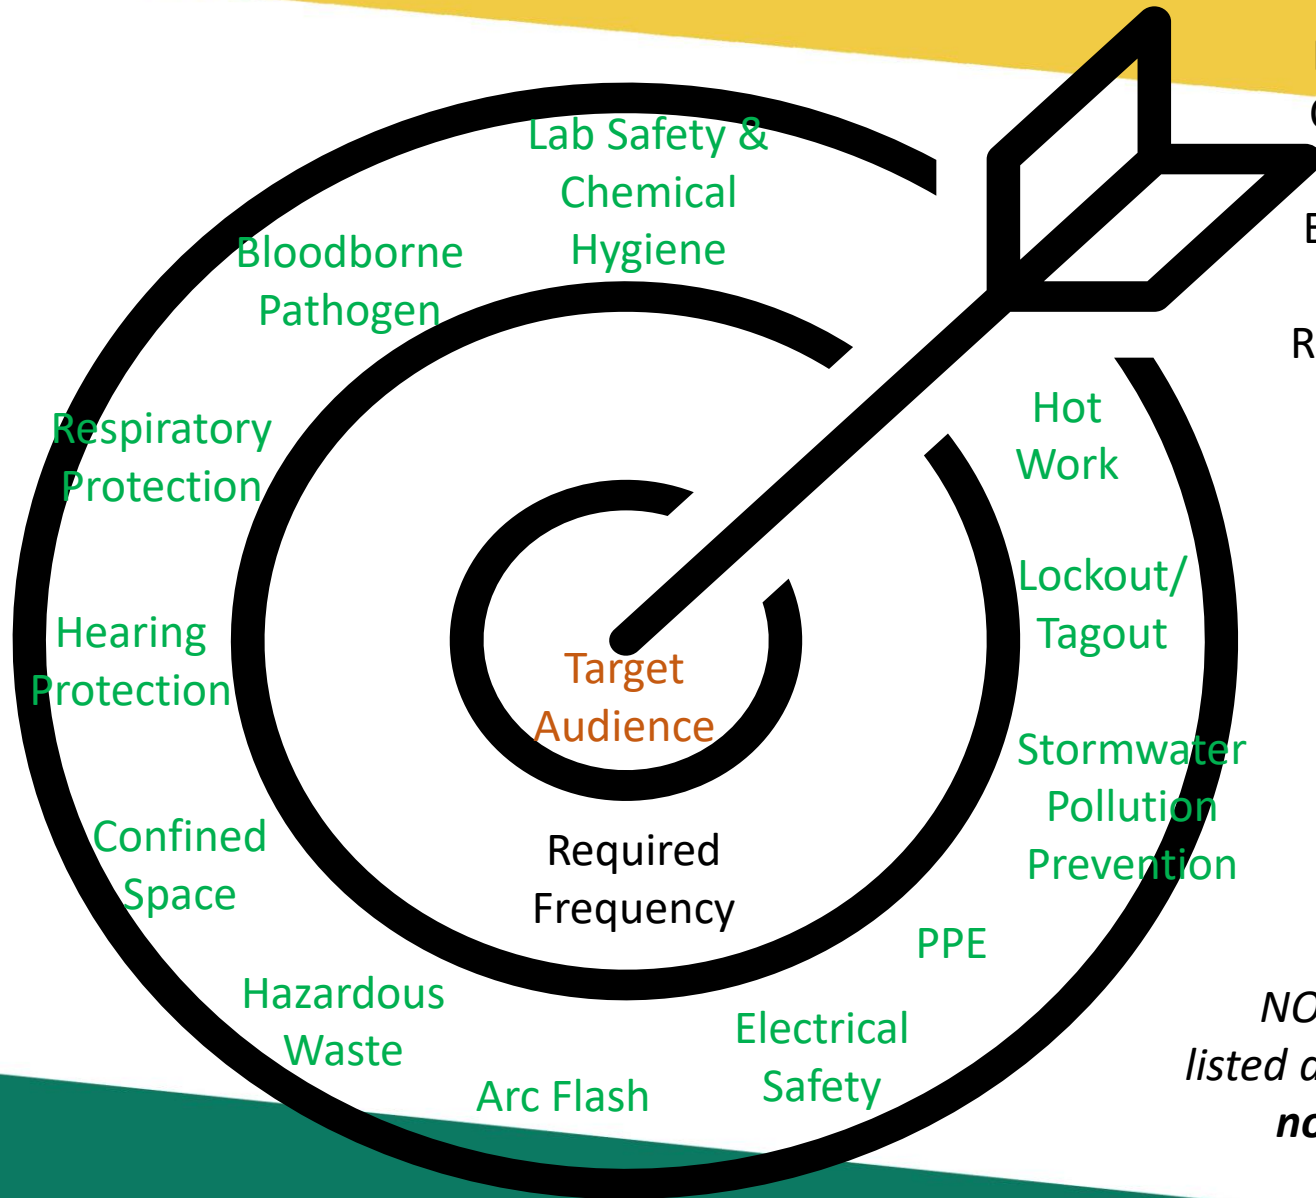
Lab Safety & Chemical Hygiene

Bloodborne Pathogen

Respiratory Protection

Hearing Protection

Confined Space

Hazardous Waste

Arc Flash

Electrical Safety

PPE

Stormwater Pollution Prevention

Lockout/ Tagout

Hot Work

Target Audience

Required Frequency

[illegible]
E
R

NO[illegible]
listed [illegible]
no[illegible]